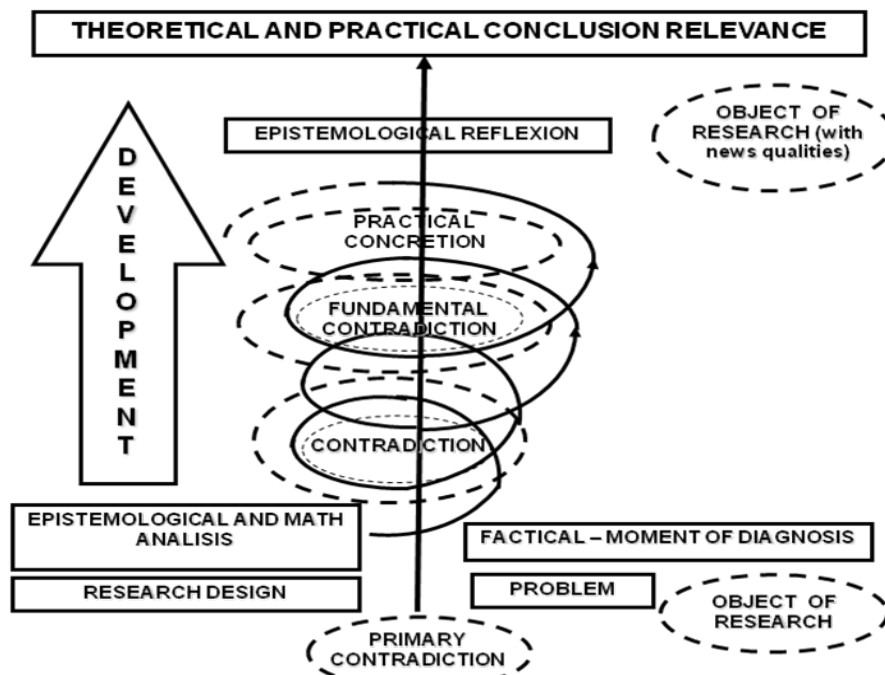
THEORETICAL AND PRACTICAL CONCLUSION RELEVANCE

EPISTEMOLOGICAL REFLEXION

OBJECT OF RESEARCH (with news qualities)

DEVELOPMENT

PRACTICAL CONCRETION

FUNDAMENTAL CONTRADICTION

CONTRADICTION

EPISTEMOLOGICAL AND MATH ANALISIS

FACTICAL – MOMENT OF DIAGNOSIS

RESEARCH DESIGN

PROBLEM

OBJECT OF RESEARCH

PRIMARY CONTRADICTION